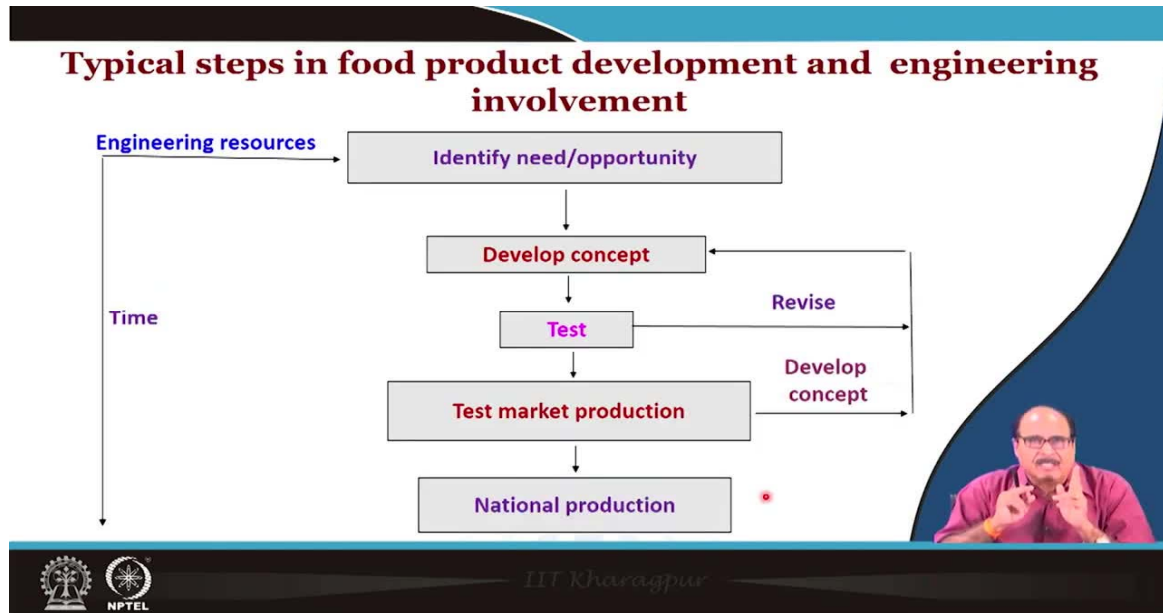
Typical steps in food product development and engineering involvement

Engineering resources

Identify need/opportunity

Develop concept

Time

Test

Revise

Test market production

Develop concept

National production

NPTEL

IIT Kharagpur